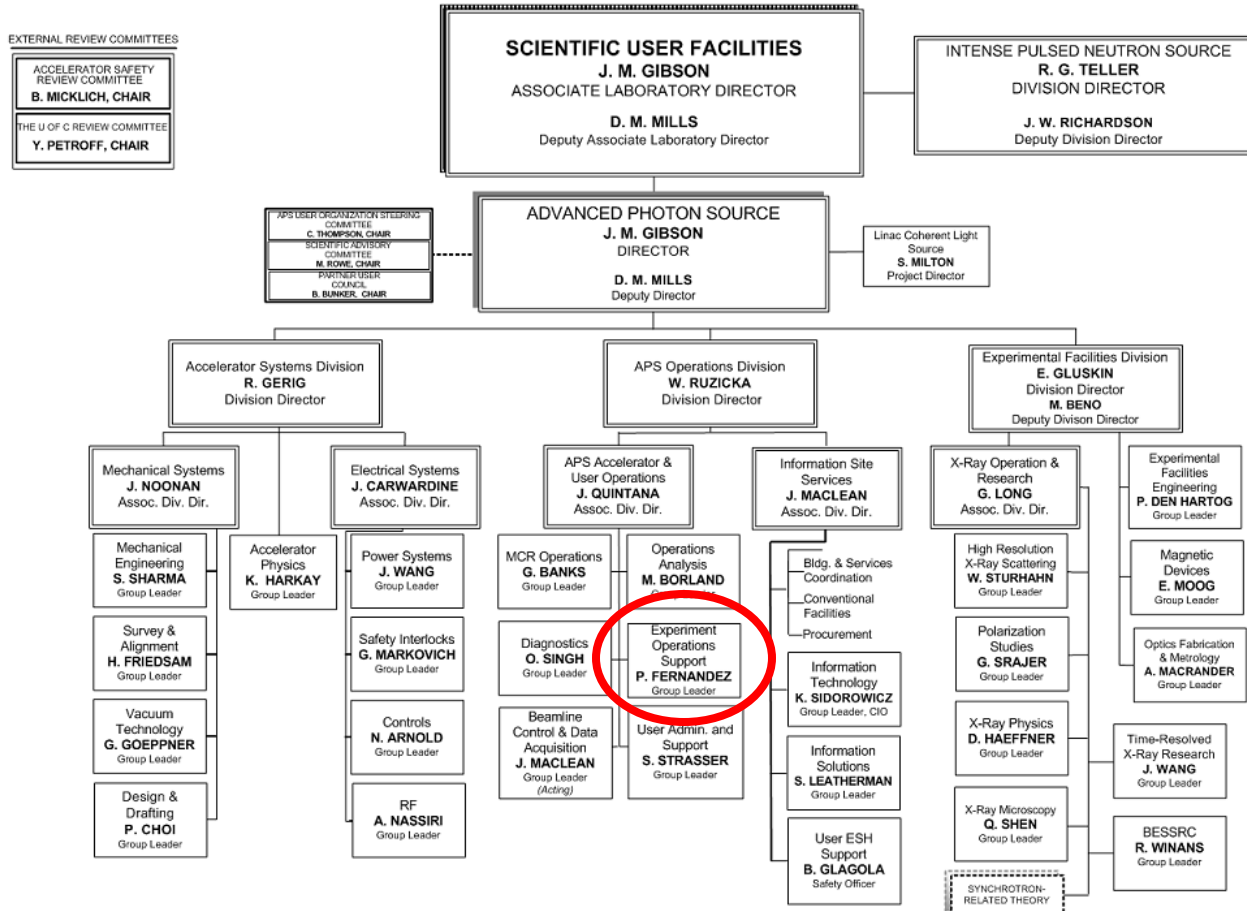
EXTERNAL REVIEW COMMITTEES

ACCELERATOR SAFETY REVIEW COMMITTEE
B. MICKLICH, CHAIR

THE U OF C REVIEW COMMITTEE
Y. PETROFF, CHAIR

SCIENTIFIC USER FACILITIES
J. M. GIBSON
ASSOCIATE LABORATORY DIRECTOR
D. M. MILLS
Deputy Associate Laboratory Director

INTENSE PULSED NEUTRON SOURCE
R. G. TELLER
DIVISION DIRECTOR
J. W. RICHARDSON
Deputy Division Director

APS USER ORGANIZATION STEERING COMMITTEE
C. THOMPSON, CHAIR
SCIENTIFIC ADVISORY COMMITTEE
M. ROWE, CHAIR
PARTNER USER COUNCIL
B. BUNKER, CHAIR

ADVANCED PHOTON SOURCE
J. M. GIBSON
DIRECTOR
D. M. MILLS
Deputy Director

Linac Coherent Light Source
S. MILTON
Project Director

Accelerator Systems Division
R. GERIG
Division Director

APS Operations Division
W. RUZICKA
Division Director

Experimental Facilities Division
E. GLUSKIN
Division Director
M. BENO
Deputy Divison Director

Mechanical Systems
J. NOONAN
Assoc. Div. Dir.

Electrical Systems
J. CARWARDINE
Assoc. Div. Dir.

APS Accelerator & User Operations
J. QUINTANA
Assoc. Div. Dir.

Information Site Services
J. MACLEAN
Assoc. Div. Dir.

X-Ray Operation & Research
G. LONG
Assoc. Div. Dir.

Experimental Facilities Engineering
P. DEN HARTOG
Group Leader

Mechanical Engineering
S. SHARMA
Group Leader

Accelerator Physics
K. HARKAY
Group Leader

Power Systems
J. WANG
Group Leader

MCR Operations
G. BANKS
Group Leader

Operations Analysis
M. BORLAND
Group Leader

Bldg. & Services Coordination
Conventional Facilities
Procurement

High Resolution X-Ray Scattering
W. STURHAHN
Group Leader

Magnetic Devices
E. MOOG
Group Leader

Survey & Alignment
H. FRIEDSAM
Group Leader

Safety Interlocks
G. MARKOVICH
Group Leader

Diagnostics
O. SINGH
Group Leader

Experiment Operations Support
P. FERNANDEZ
Group Leader

Information Technology
K. SIDOROWICZ
Group Leader, CIO

Polarization Studies
G. SRAJER
Group Leader

Optics Fabrication & Metrology
A. MACRANDER
Group Leader

Vacuum Technology
G. GOEPPNER
Group Leader

Controls
N. ARNOLD
Group Leader

Beamline Control & Data Acquisition
J. MACLEAN
Group Leader
(Acting)

User Admin. and Support
S. STRASSER
Group Leader

Information Solutions
S. LEATHERMAN
Group Leader

X-Ray Physics
D. HAEFFNER
Group Leader

Time-Resolved X-Ray Research
J. WANG
Group Leader

Design & Drafting
P. CHOI
Group Leader

RF
A. NASSIRI
Group Leader

User ESH Support
B. GLAGOLA
Safety Officer

X-Ray Microscopy
Q. SHEN
Group Leader

BESSRC
R. WINANS
Group Leader

SYNCHROTRON-RELATED THEORY